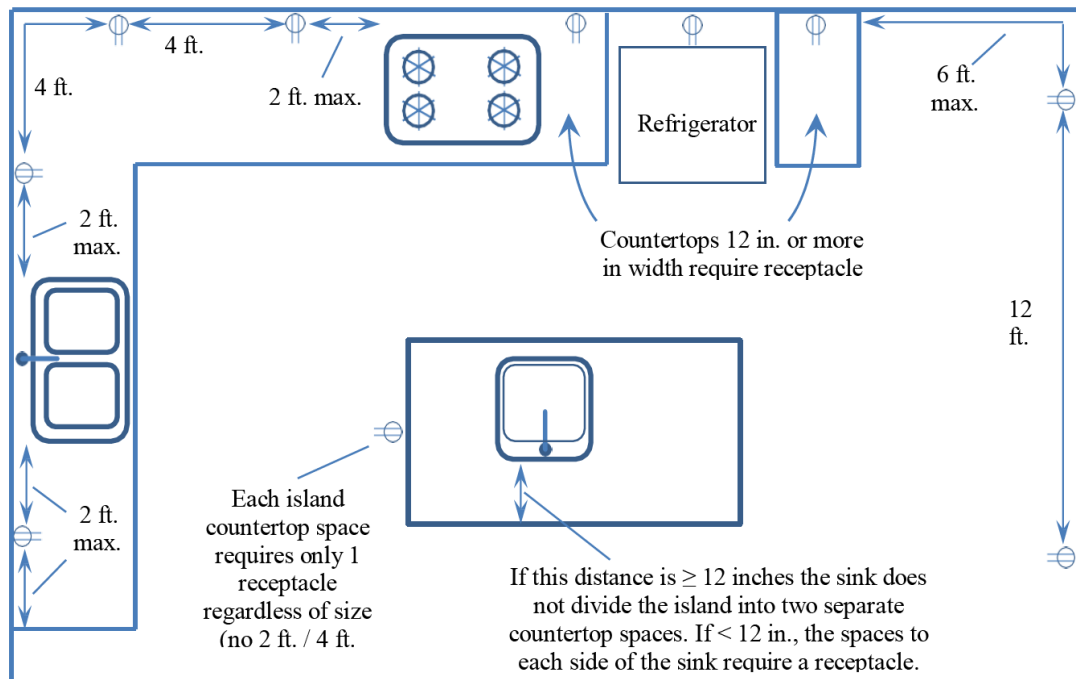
4 ft.

4 ft.

2 ft. max.

Refrigerator

6 ft. max.

2 ft. max.

Countertops 12 in. or more in width require receptacle

12 ft.

Each island countertop space requires only 1 receptacle regardless of size (no 2 ft. / 4 ft.

2 ft. max.

If this distance is ≥ 12 inches the sink does not divide the island into two separate countertop spaces. If < 12 in., the spaces to each side of the sink require a receptacle.